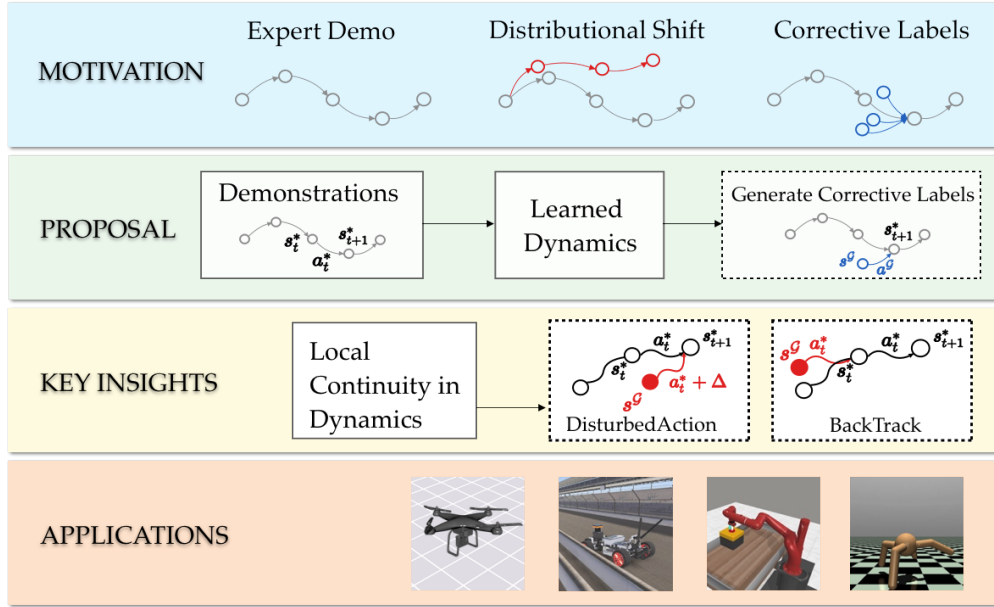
MOTIVATION

Expert Demo

Distributional Shift

Corrective Labels

PROPOSAL

Demonstrations

$s_t^*$ $s_{t+1}^*$ $a_t^*$

Learned Dynamics

Generate Corrective Labels

$s_{t+1}^*$ $s^{\mathcal{G}}$ $a^{\mathcal{G}}$

KEY INSIGHTS

Local Continuity in Dynamics

$a_t^*$ $s_{t+1}^*$ $s_t^*$ $a_t^* + \Delta$ $s^{\mathcal{G}}$

DisturbedAction

$s^{\mathcal{G}}$ $a_t^*$ $a_t^*$ $s_{t+1}^*$ $s_t^*$

BackTrack

APPLICATIONS